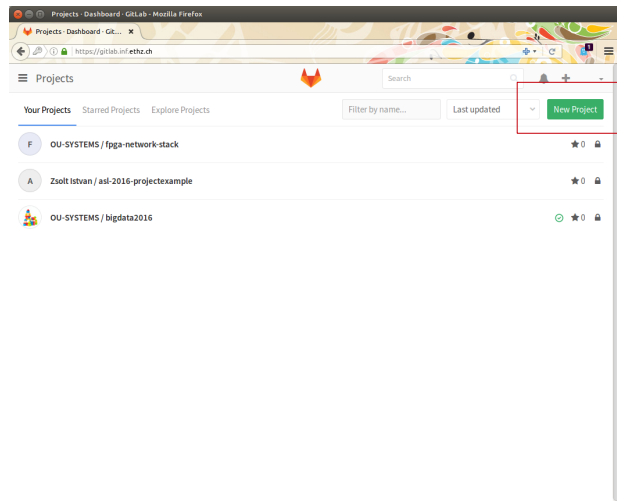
Projects · Dashboard · GitLab - Mozilla Firefox

Projects · Dashboard · Git... ×

https://gitlab.inf.ethz.ch

Projects

Search

Your Projects Starred Projects Explore Projects

Filter by name...

Last updated

New Project

F OU-SYSTEMS / fpga-network-stack ★0

A Zsolt Istvan / asl-2016-projectexample ★0

OU-SYSTEMS / bigdata2016 ★0